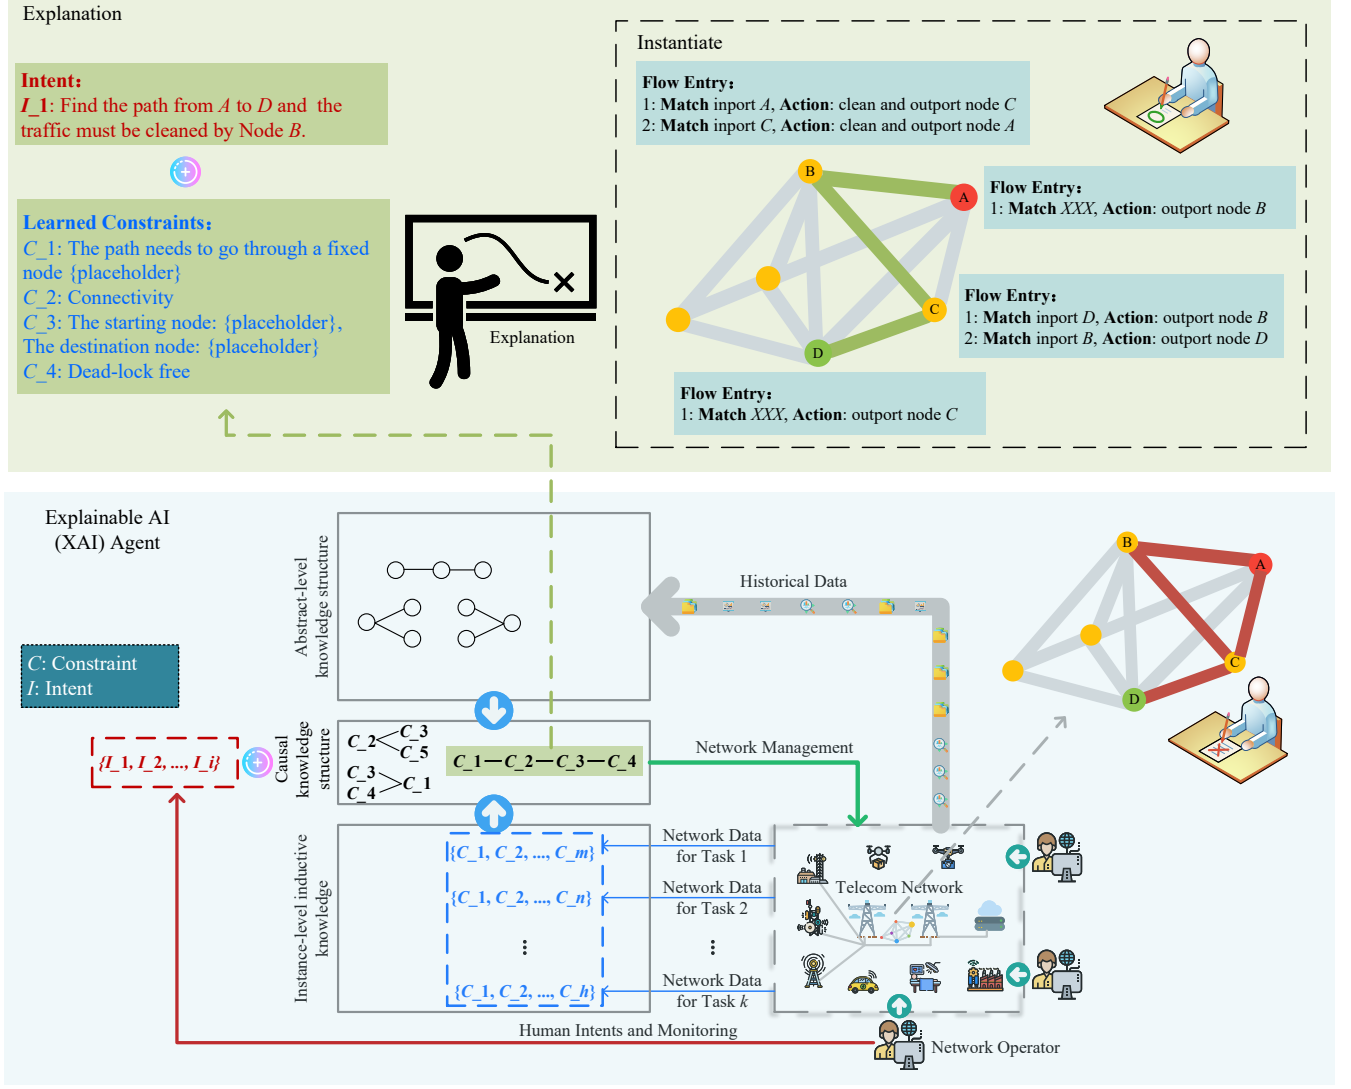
Explanation

Intent:
$I\_1$: Find the path from $A$ to $D$ and the traffic must be cleaned by Node $B$.

Learned Constraints:
$C\_1$: The path needs to go through a fixed node {placeholder}
$C\_2$: Connectivity
$C\_3$: The starting node: {placeholder}, The destination node: {placeholder}
$C\_4$: Dead-lock free

Explanation

Instantiate

Flow Entry:
1: Match inport $A$, Action: clean and outport node $C$
2: Match inport $C$, Action: clean and outport node $A$

Flow Entry:
1: Match $XXX$, Action: outport node $B$

Flow Entry:
1: Match inport $D$, Action: outport node $B$
2: Match inport $B$, Action: outport node $D$

Flow Entry:
1: Match $XXX$, Action: outport node $C$

B A C D

Explainable AI (XAI) Agent

Abstract-level knowledge structure

Historical Data

$C$: Constraint
$I$: Intent

$\{I\_1, I\_2, ..., I\_i\}$

Causal knowledge structure

$C\_2$ $C\_3$ $C\_5$
$C\_3$ $C\_4$ $C\_1$

$C\_1—C\_2—C\_3—C\_4$

Network Management

B A C D

Instance-level inductive knowledge

$\{C\_1, C\_2, ..., C\_m\}$
$\{C\_1, C\_2, ..., C\_n\}$
⋮
$\{C\_1, C\_2, ..., C\_h\}$

Network Data for Task 1
Network Data for Task 2
⋮
Network Data for Task $k$

Telecom Network

Human Intents and Monitoring

Network Operator